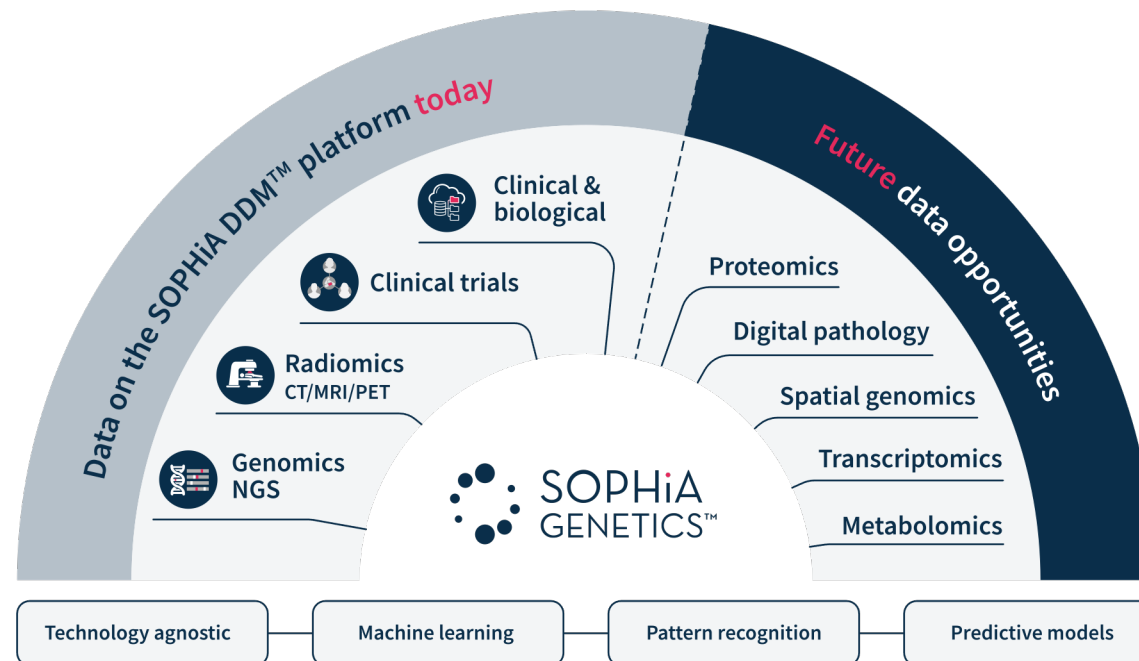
Data on the SOPHiA DDM™ platform today

Future data opportunities

Clinical & biological

Clinical trials

Radiomics CT/MRI/PET

Genomics NGS

Proteomics

Digital pathology

Spatial genomics

Transcriptomics

Metabolomics

SOPHiA GENETICS™

Technology agnostic

Machine learning

Pattern recognition

Predictive models